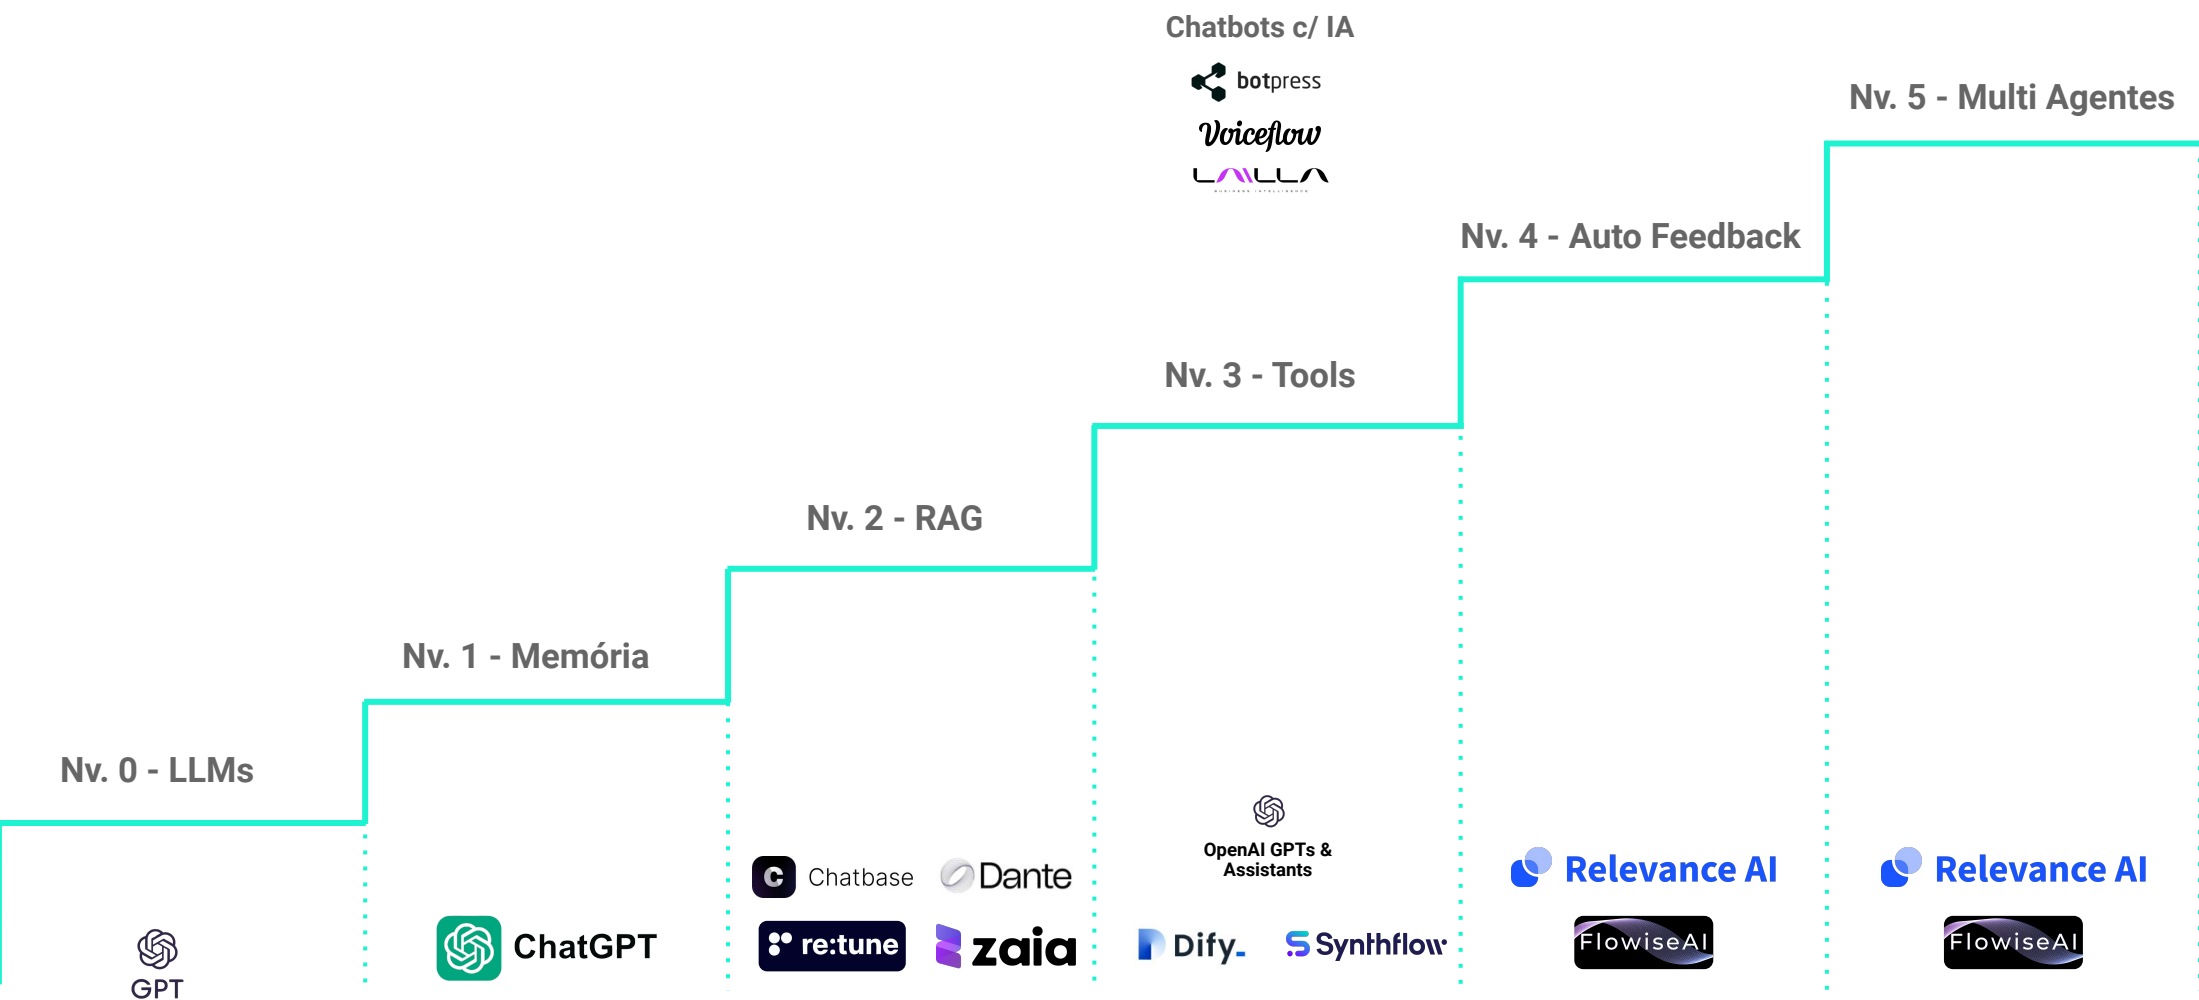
Chatbots c/ IA
botpress
Voiceflow
LALLA

Nv. 5 - Multi Agentes

Nv. 4 - Auto Feedback

Nv. 3 - Tools

Nv. 2 - RAG

Nv. 1 - Memória

Nv. 0 - LLMs

GPT

ChatGPT

Chatbase
Dante
re:tune
zaia

OpenAI GPTs & Assistants
Dify.
Synthflow

Relevance AI
FlowiseAI

Relevance AI
FlowiseAI